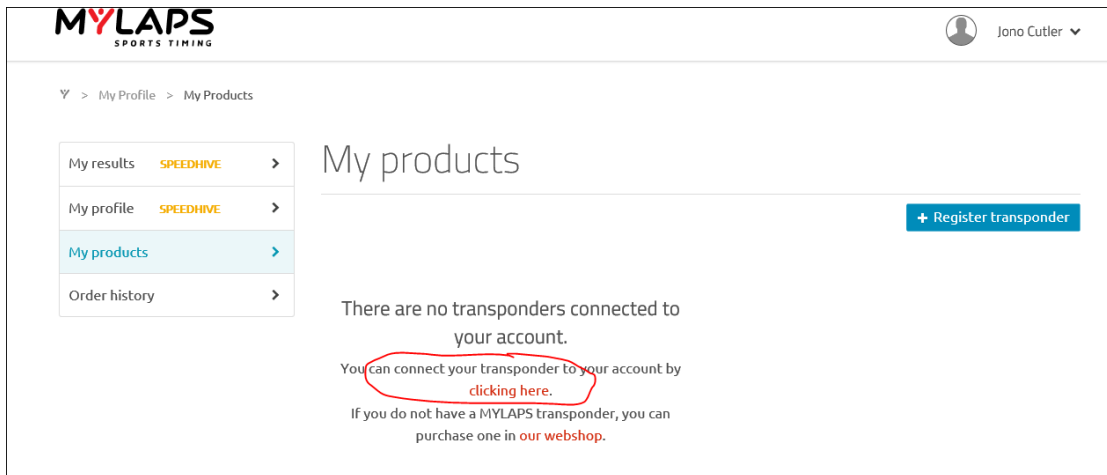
MYLAPS
SPORTS TIMING

Jono Cutler

> My Profile > My Products

My results SPEEDHIVE
My profile SPEEDHIVE
My products
Order history

My products

+ Register transponder

There are no transponders connected to your account.

You can connect your transponder to your account by clicking here.

If you do not have a MYLAPS transponder, you can purchase one in our webshop.